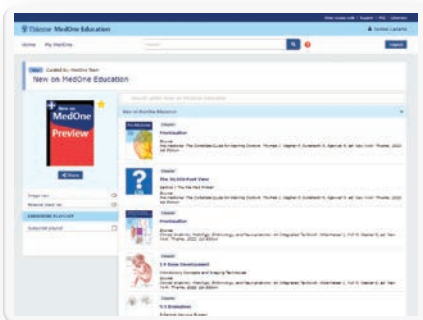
Thieme MedOne Education

Home My MedOne

Logout

Curated by MedOne Team

New on MedOne Education

New on MedOne Preview

Share

Course

Fixation

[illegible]

The Vertebral View

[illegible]

Course

Fixation

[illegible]

1.1 Bone Development

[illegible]

Course

1.1 Ossification

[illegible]